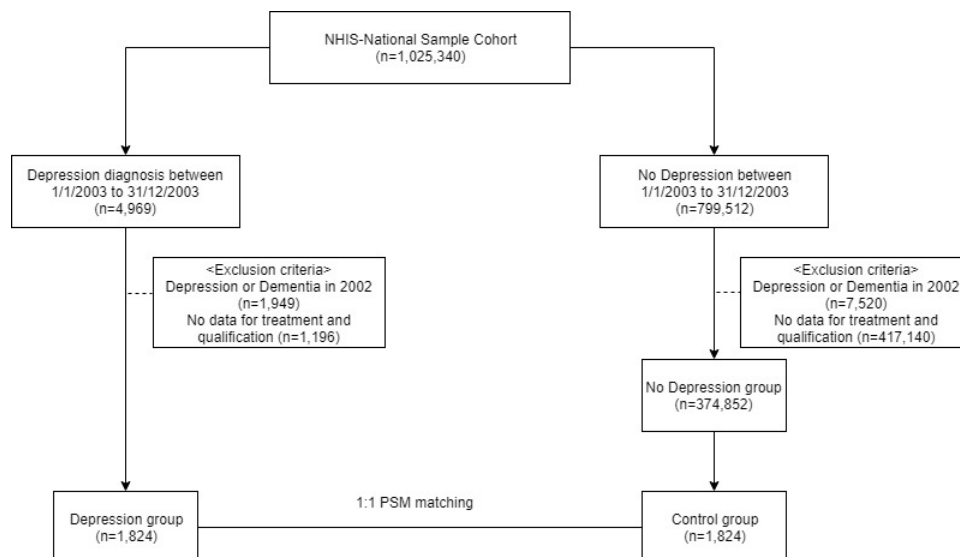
NHIS-National Sample Cohort
(n=1,025,340)

Depression diagnosis between
1/1/2003 to 31/12/2003
(n=4,969)

No Depression between
1/1/2003 to 31/12/2003
(n=799,512)

<Exclusion criteria>
Depression or Dementia in 2002
(n=1,949)
No data for treatment and
qualification (n=1,196)

<Exclusion criteria>
Depression or Dementia in 2002
(n=7,520)
No data for treatment and
qualification (n=417,140)

No Depression group
(n=374,852)

1:1 PSM matching

Depression group
(n=1,824)

Control group
(n=1,824)